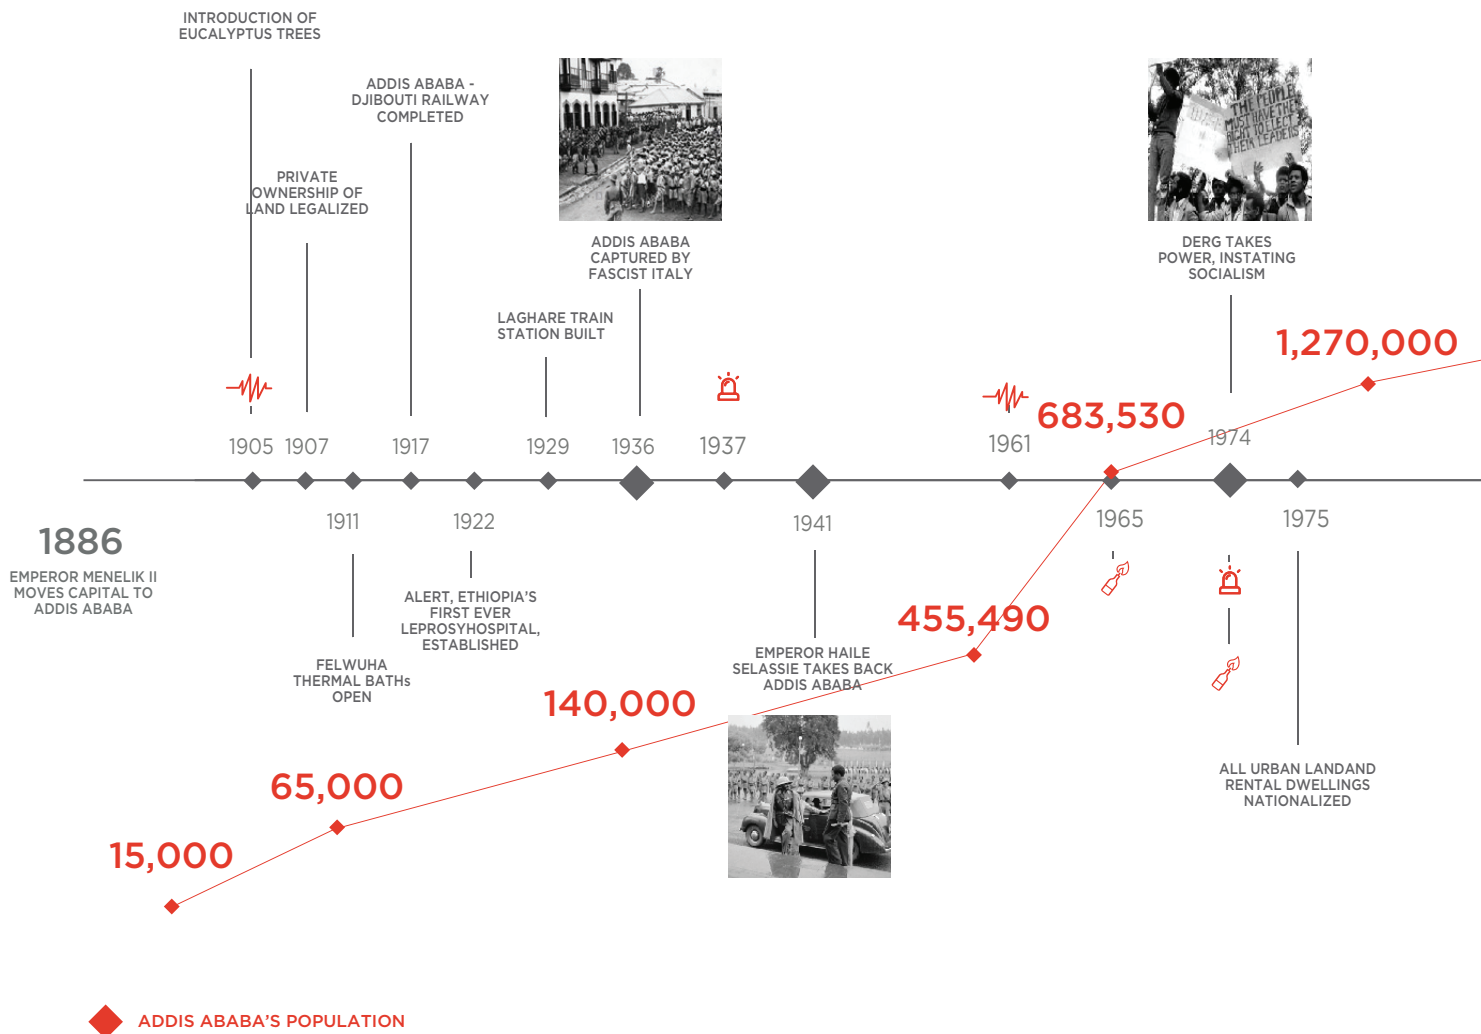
INTRODUCTION OF EUCALYPTUS TREES

ADDIS ABABA - DJIBOUTI RAILWAY COMPLETED

PRIVATE OWNERSHIP OF LAND LEGALIZED

ADDIS ABABA CAPTURED BY FASCIST ITALY

DERG TAKES POWER, INSTATING SOCIALISM

LAGHARE TRAIN STATION BUILT

1,270,000

683,530

1905 1907 1917 1929 1936 1937 1961 1974

1886

EMPEROR MENELIK II MOVES CAPITAL TO ADDIS ABABA

1911 1922 1941 1965 1975

ALERT, ETHIOPIA'S FIRST EVER LEPROSYHOSPITAL, ESTABLISHED

455,490

FELWUHA THERMAL BATHs OPEN

EMPEROR HAILE SELASSIE TAKES BACK ADDIS ABABA

140,000

65,000

15,000

ALL URBAN LANDAND RENTAL DWELLINGS NATIONALIZED

ADDIS ABABA'S POPULATION